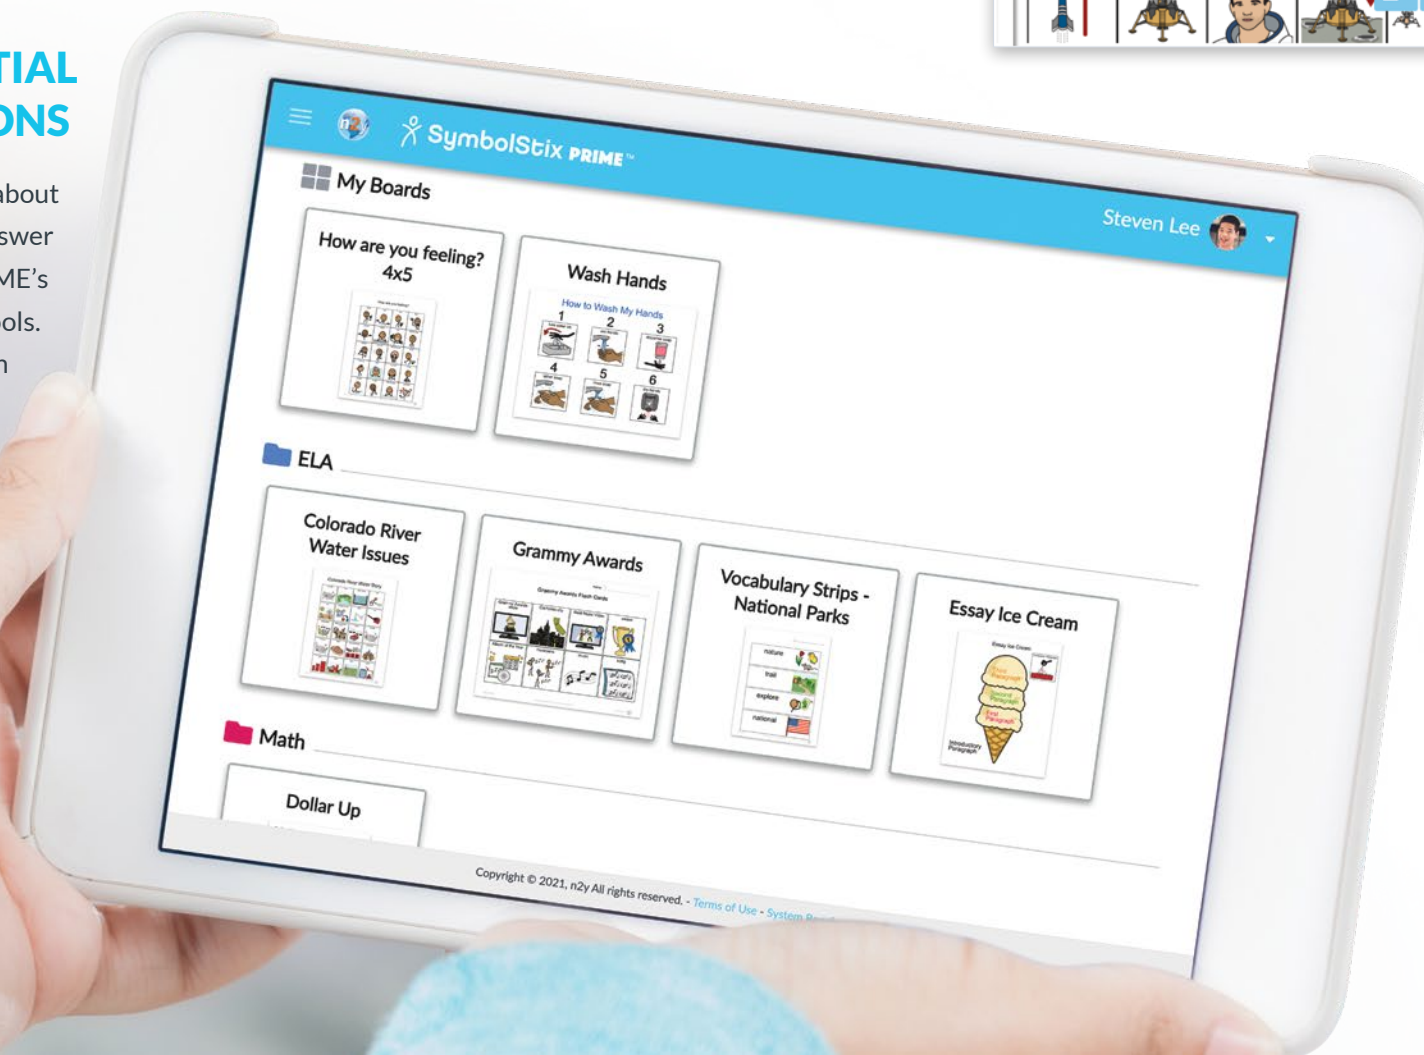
TIAL
ONS

bout
swer
ME's
ols.
n

SymbolStix PRIME™

My Boards

Steven Lee

How are you feeling? 4x5

Wash Hands

How to Wash My Hands

1 2 3 4 5 6

ELA

Colorado River Water Issues

Grammy Awards

Grammy Awards Flash Cards

Vocabulary Strips - National Parks

nature

trail

explore

national

Essay Ice Cream

Essay Ice Cream

Math

Dollar Up

Copyright © 2021, n2y All rights reserved. - Terms of Use - System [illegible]